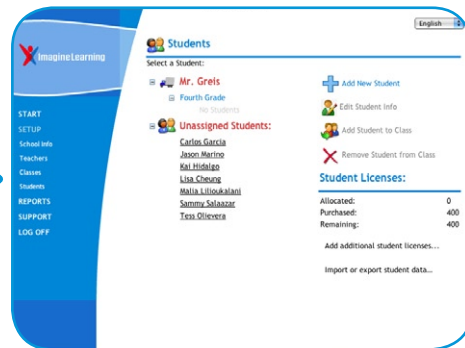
English

Imagine Learning

START
SETUP
School Info
Teachers
Classes
Students
REPORTS
SUPPORT
LOG OFF

Students

Select a Student:

Mr. Greis
Fourth Grade
No Students

Unassigned Students:
Carlos Garcia
Jason Marino
Kai Hidalgo
Lisa Cheung
Malia Liliuokalani
Sammy Salazar
Tess Olievera

Add New Student
Edit Student Info
Add Student to Class
Remove Student from Class

Student Licenses:

| | |
|---|---|
| Allocated: | 0 |
| Purchased: | 400 |
| Remaining: | 400 |

Add additional student licenses...

Import or export student data...